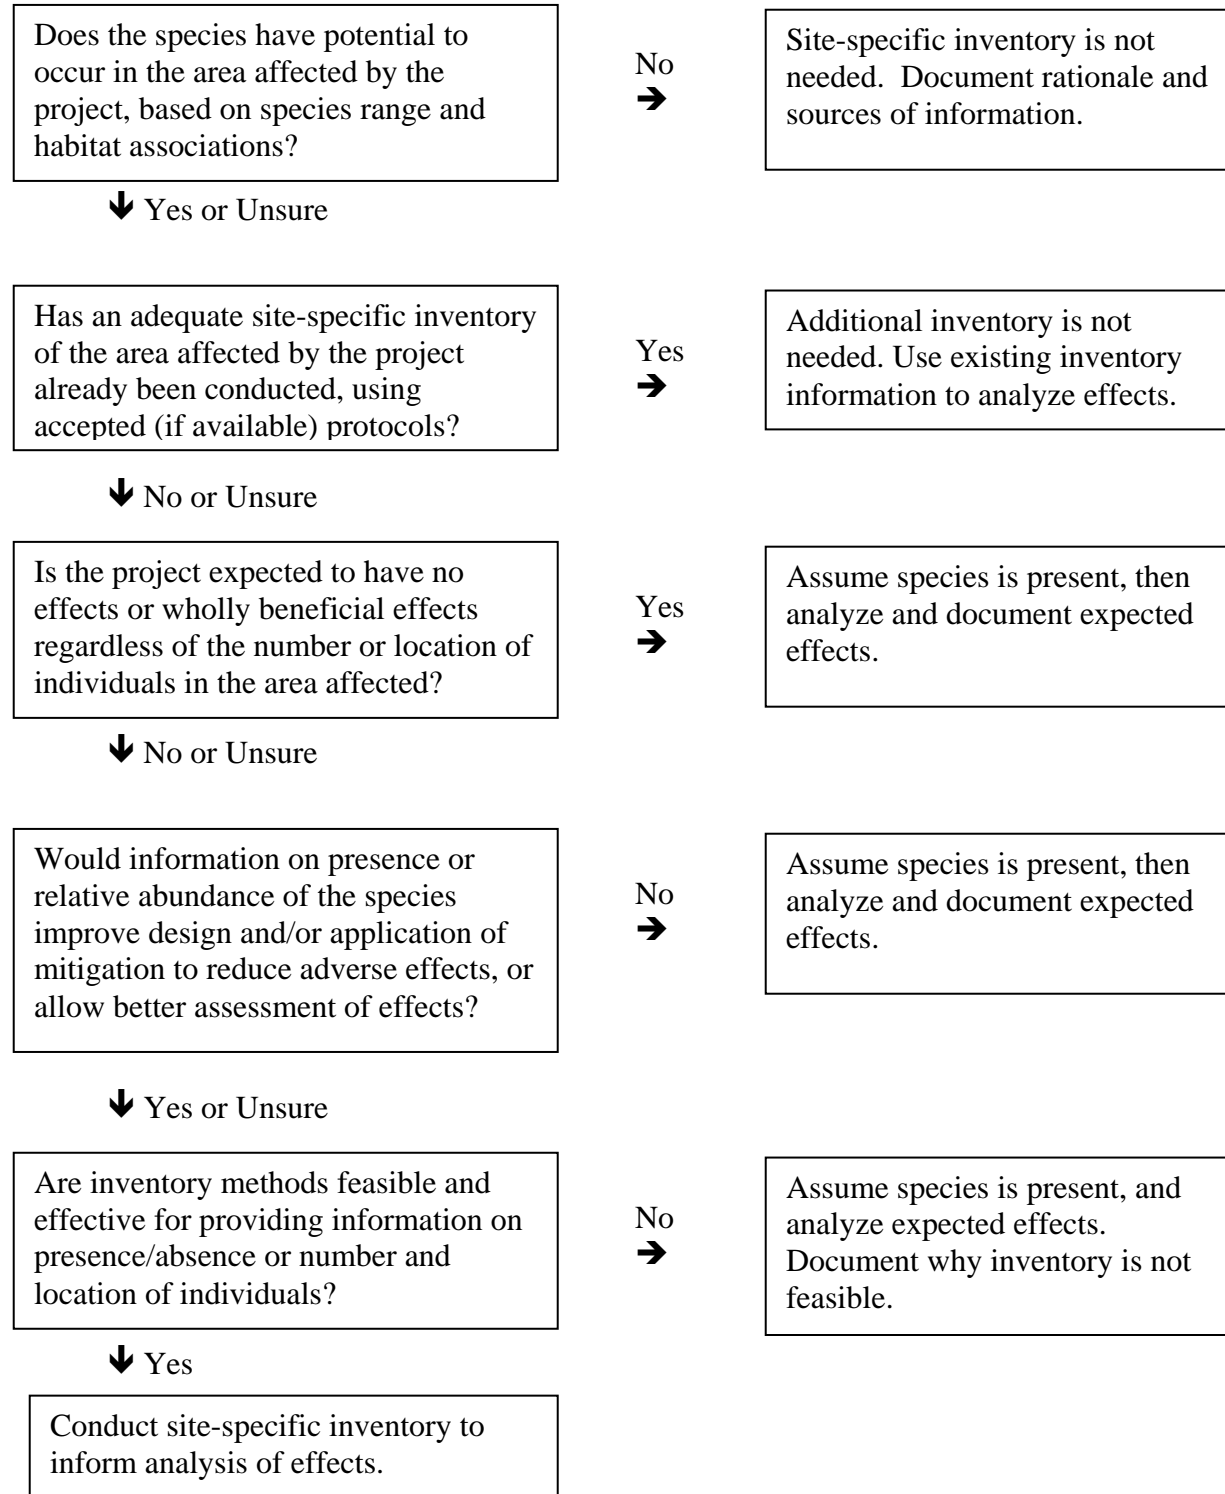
Does the species have potential to occur in the area affected by the project, based on species range and habitat associations?

No →

Site-specific inventory is not needed. Document rationale and sources of information.

↓ Yes or Unsure

Has an adequate site-specific inventory of the area affected by the project already been conducted, using accepted (if available) protocols?

Yes →

Additional inventory is not needed. Use existing inventory information to analyze effects.

↓ No or Unsure

Is the project expected to have no effects or wholly beneficial effects regardless of the number or location of individuals in the area affected?

Yes →

Assume species is present, then analyze and document expected effects.

↓ No or Unsure

Would information on presence or relative abundance of the species improve design and/or application of mitigation to reduce adverse effects, or allow better assessment of effects?

No →

Assume species is present, then analyze and document expected effects.

↓ Yes or Unsure

Are inventory methods feasible and effective for providing information on presence/absence or number and location of individuals?

No →

Assume species is present, and analyze expected effects. Document why inventory is not feasible.

↓ Yes

Conduct site-specific inventory to inform analysis of effects.